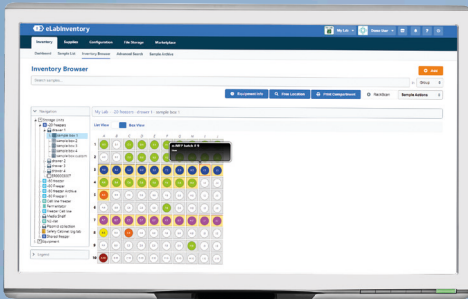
eLabInventory

My Lab

Inventory
Supplies
Configuration
File Storage
Marketplace

Dashboard
Sample List
Inventory Browser
Advanced Search
Sample Archive

Inventory Browser

+ Add

Select samples...

Group

Equipment Info
Find Location
Print Compartment
Partition
Sample Actions

Navigation

Storage Units
-20 Freezer
Drawer 1
Sample Box 1
Sample Box 2
Sample Box 3
Sample Box 4
Drawer 2
Drawer 3
Drawer 4
-20 Freezer
-80 Freezer
-80 Freezer Archive
-80 Freezer 2
Cell line Freezer
Refrigerator
Freezer Cell line
Media Shelf
Nitrogen
Plasmid collection
Safety Cabinet
Shared Fridge
Equipment

Legend

My Lab > -20 Freezers > drawer 1 > sample box 1

List View
Box View

A
B
C
D
E
F
G
H
I
J

1
2
3
4
5
6
7
8
9
10